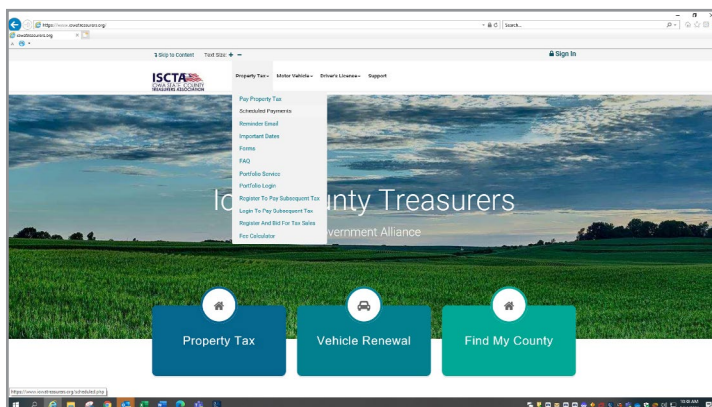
https://www.iowatreasurers.org/

Search...

iowatreasurers.org

Skip to Content Text Size: + −

Sign In

ISCTA IOWA STATE COUNTY TREASURERS ASSOCIATION

Property Tax Motor Vehicle Driver's License Support

Pay Property Tax
Scheduled Payments
Reminder Email
Important Dates
Forms
FAQ
Portfolio Service
Portfolio Login
Register To Pay Subsequent Tax
Login To Pay Subsequent Tax
Register And Bid For Tax Sales
Fee Calculator

Io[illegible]unty Treasurers

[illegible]vernment Alliance

Property Tax

Vehicle Renewal

Find My County

https://www.iowatreasurers.org/scheduled.php